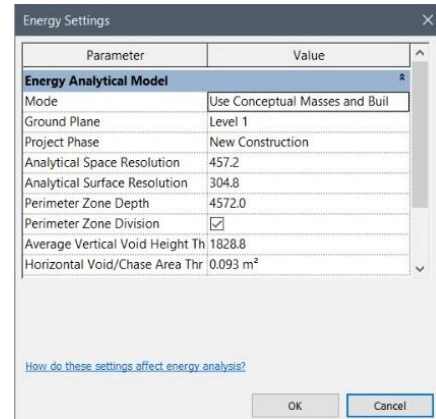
Energy Settings

| Parameter | Value |
|---|---|
| **Energy Analytical Model** | |
| Mode | Use Conceptual Masses and Buil |
| Ground Plane | Level 1 |
| Project Phase | New Construction |
| Analytical Space Resolution | 457.2 |
| Analytical Surface Resolution | 304.8 |
| Perimeter Zone Depth | 4572.0 |
| Perimeter Zone Division | ☑ |
| Average Vertical Void Height Th | 1828.8 |
| Horizontal Void/Chase Area Thr | 0.093 $m^2$ |

How do these settings affect energy analysis?

OK Cancel